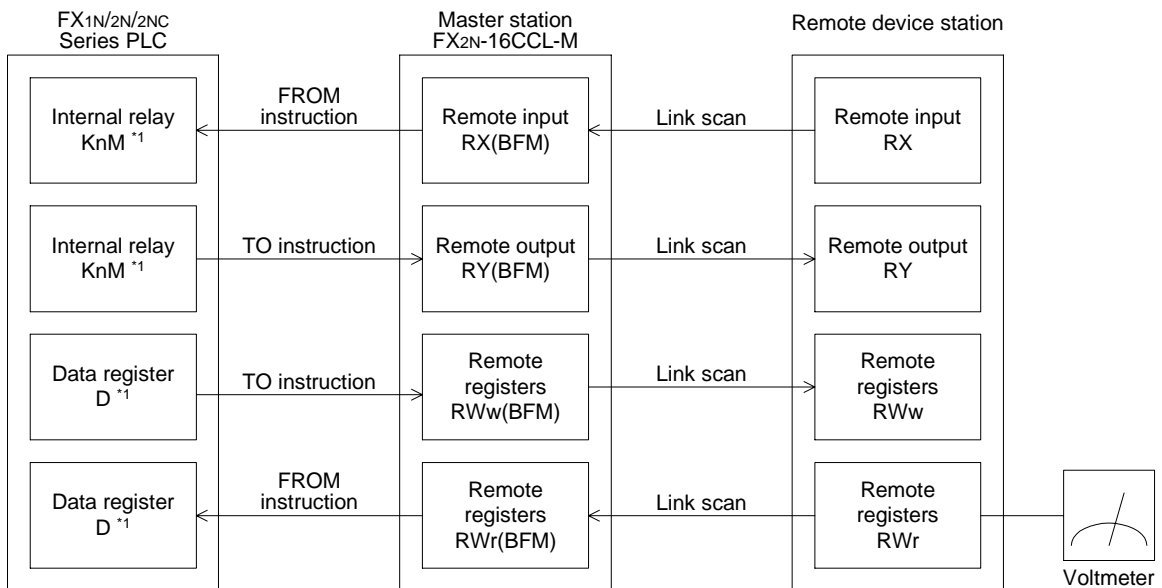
FX1N/2N/2NC Series PLC

Master station FX2N-16CCL-M

Remote device station

Internal relay KnM $^{*1}$

FROM instruction

Remote input RX(BFM)

Link scan

Remote input RX

Internal relay KnM $^{*1}$

TO instruction

Remote output RY(BFM)

Link scan

Remote output RY

Data register D $^{*1}$

TO instruction

Remote registers RWw(BFM)

Link scan

Remote registers RWw

Data register D $^{*1}$

FROM instruction

Remote registers RWr(BFM)

Link scan

Remote registers RWr

Voltmeter